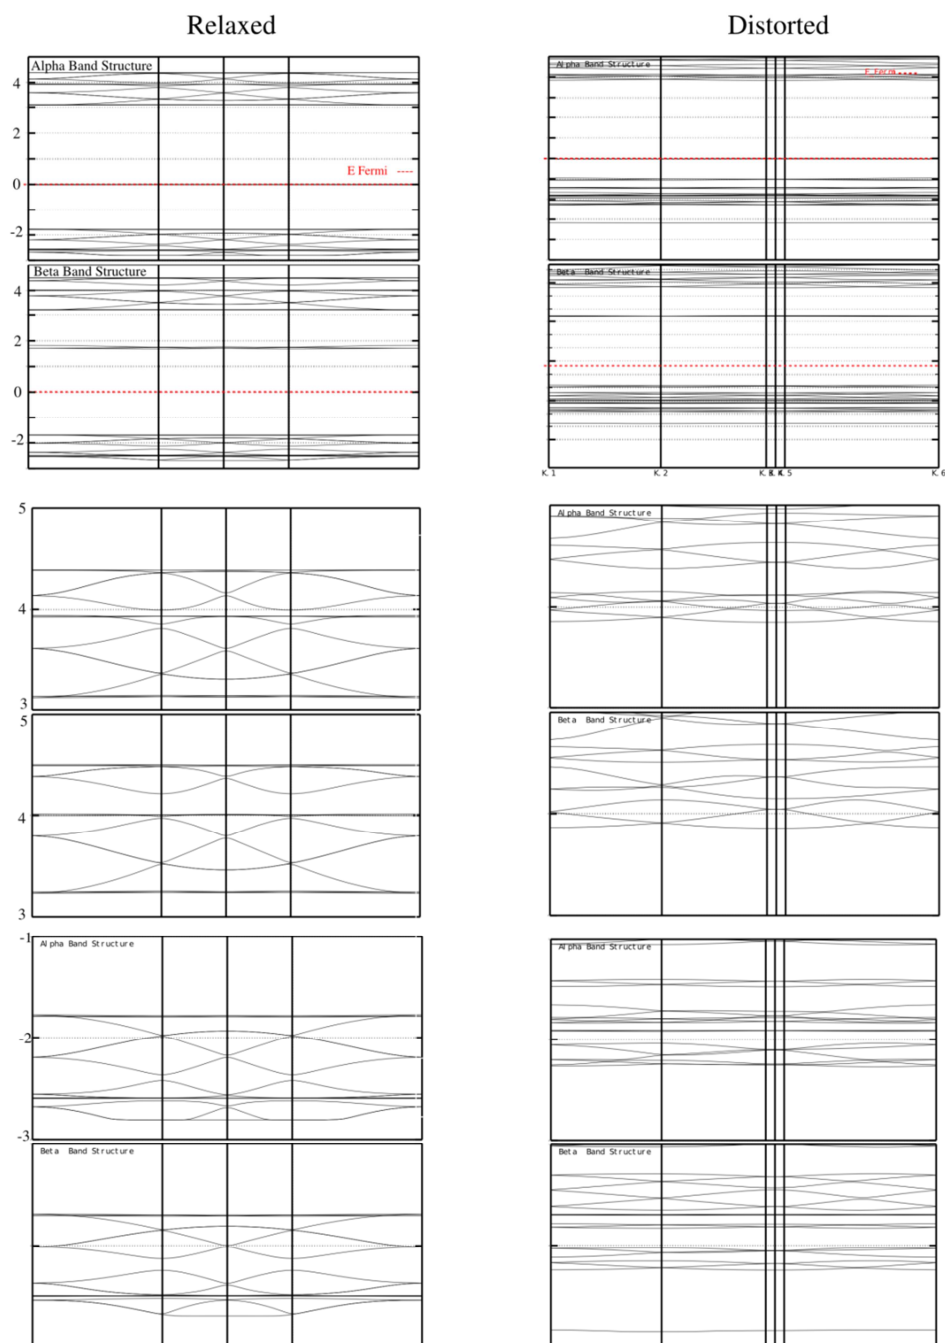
Relaxed

Distorted

Alpha Band Structure
4
2
0
-2
E Fermi

Beta Band Structure
4
2
0
-2

Alpha Band Structure
E Fermi

Beta Band Structure

K.1
K.2
K.3K.4K.5
K.6

5
4
3
5
4
3

Alpha Band Structure

Beta Band Structure

-1
Alpha Band Structure
-2
-3

Beta Band Structure

Alpha Band Structure

Beta Band Structure